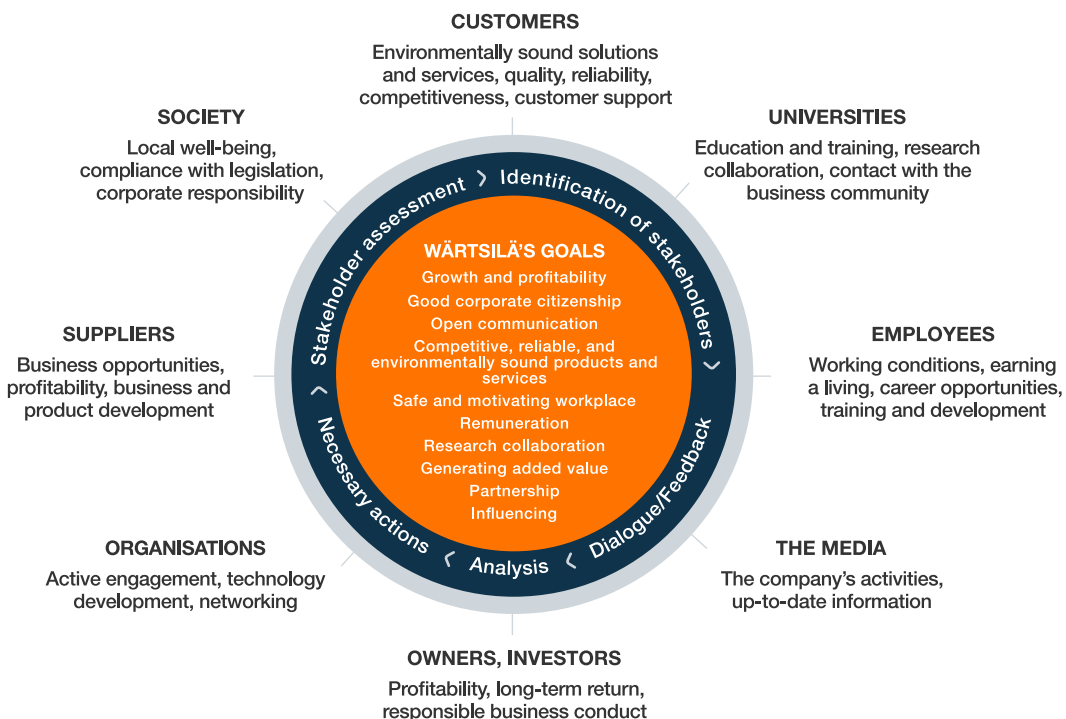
CUSTOMERS
Environmentally sound solutions and services, quality, reliability, competitiveness, customer support

SOCIETY
Local well-being, compliance with legislation, corporate responsibility

UNIVERSITIES
Education and training, research collaboration, contact with the business community

SUPPLIERS
Business opportunities, profitability, business and product development

EMPLOYEES
Working conditions, earning a living, career opportunities, training and development

ORGANISATIONS
Active engagement, technology development, networking

THE MEDIA
The company's activities, up-to-date information

OWNERS, INVESTORS
Profitability, long-term return, responsible business conduct

Stakeholder assessment › Identification of stakeholders › Dialogue/Feedback ‹ Analysis ‹ Necessary actions ›

WÄRTSILÄ'S GOALS
Growth and profitability
Good corporate citizenship
Open communication
Competitive, reliable, and environmentally sound products and services
Safe and motivating workplace
Remuneration
Research collaboration
Generating added value
Partnership
Influencing